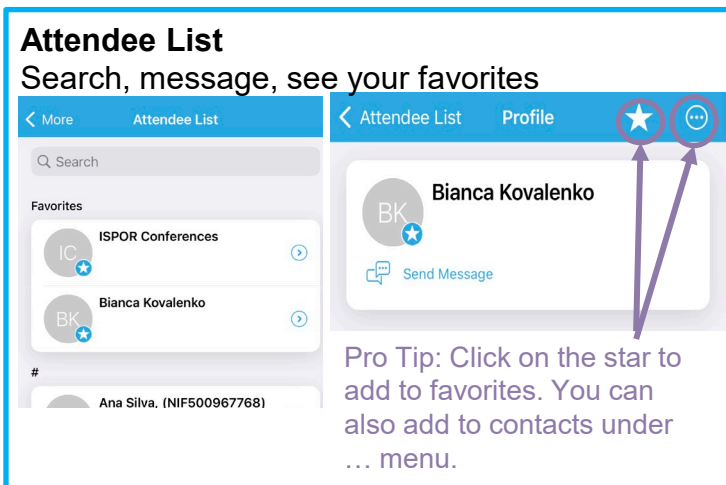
Attendee List
Search, message, see your favorites

More
Attendee List
Search
Favorites
IC
ISPOR Conferences
BK
Bianca Kovalenko
#
Ana Silva, (NIF500967768)

Attendee List
Profile
BK
Bianca Kovalenko
Send Message

Pro Tip: Click on the star to add to favorites. You can also add to contacts under … menu.